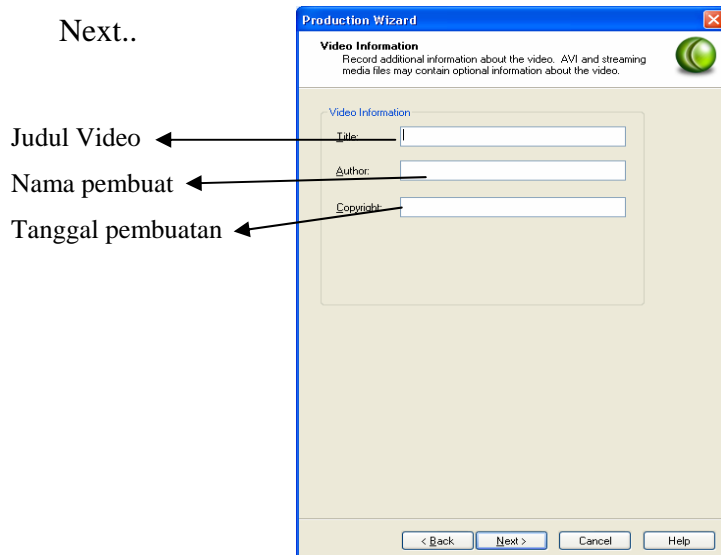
Next..

Production Wizard

Video Information
Record additional information about the video. AVI and streaming media files may contain optional information about the video.

Video Information

Title:

Author:

Copyright:

Judul Video

Nama pembuat

Tanggal pembuatan

< Back

Next >

Cancel

Help